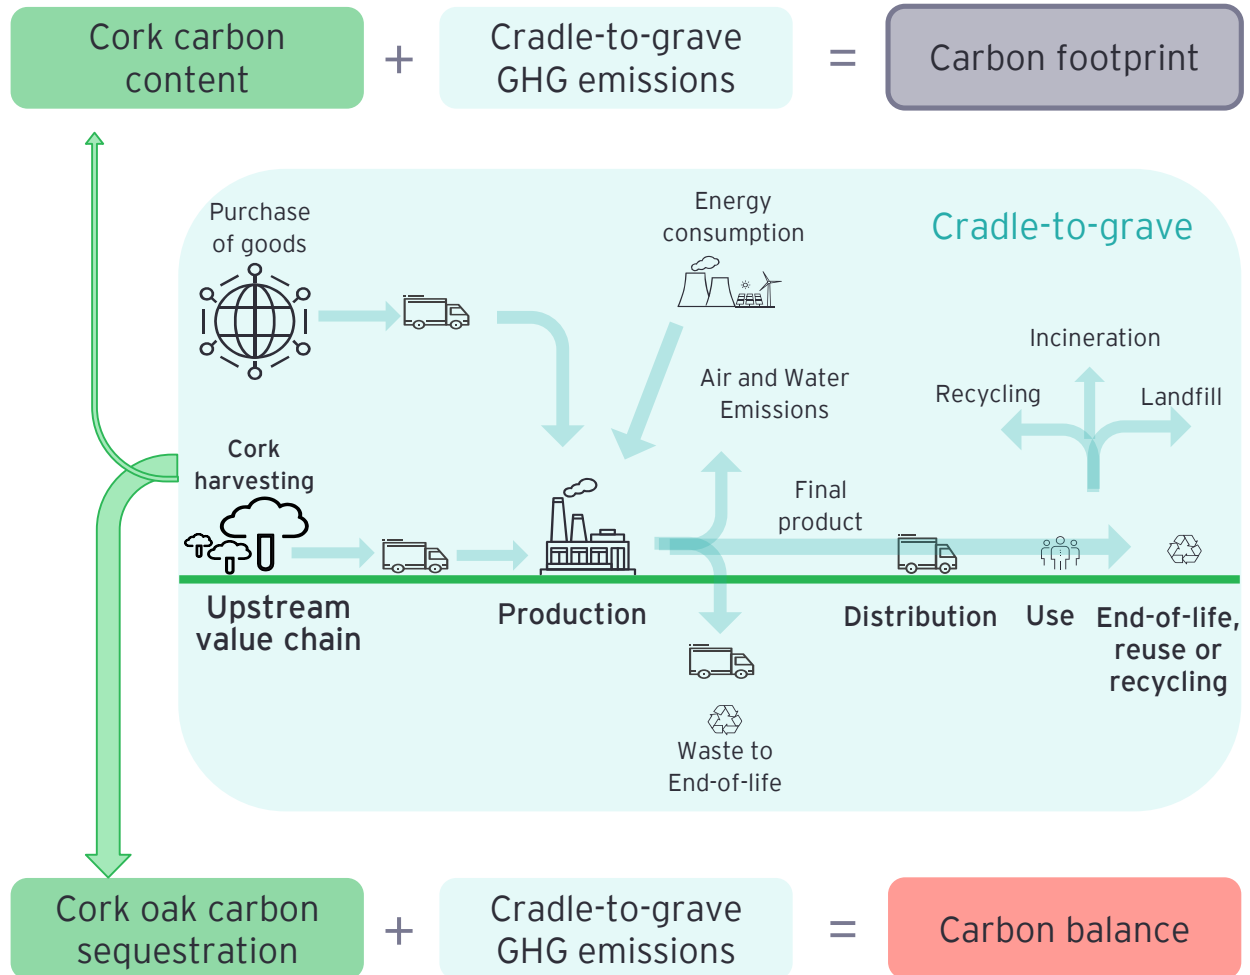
Cork carbon content + Cradle-to-grave GHG emissions = Carbon footprint

Cradle-to-grave

Purchase of goods

Energy consumption

Incineration

Air and Water Emissions

Recycling

Landfill

Cork harvesting

Final product

Upstream value chain

Production

Distribution

Use

End-of-life, reuse or recycling

Waste to End-of-life

Cork oak carbon sequestration + Cradle-to-grave GHG emissions = Carbon balance